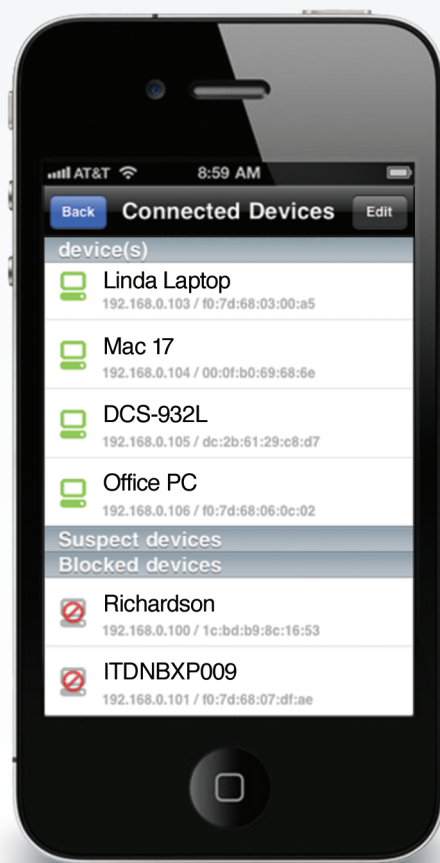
AT&T 8:59 AM

Back Connected Devices Edit

device(s)

Linda Laptop
192.168.0.103 / f0:7d:68:03:00:a5

Mac 17
192.168.0.104 / 00:0f:b0:69:68:6e

DCS-932L
192.168.0.105 / dc:2b:61:29:c8:d7

Office PC
192.168.0.106 / f0:7d:68:06:0c:02

Suspect devices

Blocked devices

Richardson
192.168.0.100 / 1c:bd:b9:8c:16:53

ITDNBXP009
192.168.0.101 / f0:7d:68:07:df:ae